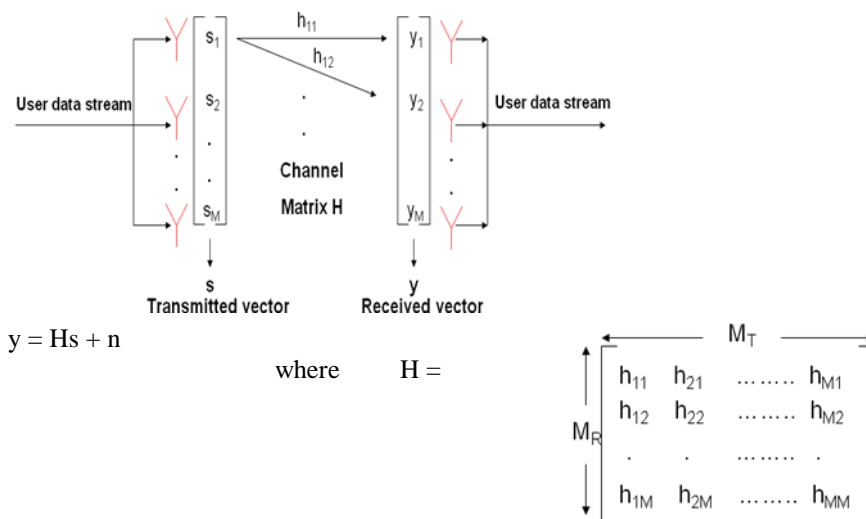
User data stream

$s_1$

$s_2$

.

.

$s_M$

$h_{11}$

$h_{12}$

.

.

Channel

Matrix H

$y_1$

$y_2$

.

.

$y_M$

User data stream

s
Transmitted vector

y
Received vector

y = Hs + n

where H =

$M_T$

$M_R$

$h_{11}$ $h_{21}$ ……. $h_{M1}$

$h_{12}$ $h_{22}$ ……. $h_{M2}$

. . ……. .

$h_{1M}$ $h_{2M}$ ……. $h_{MM}$